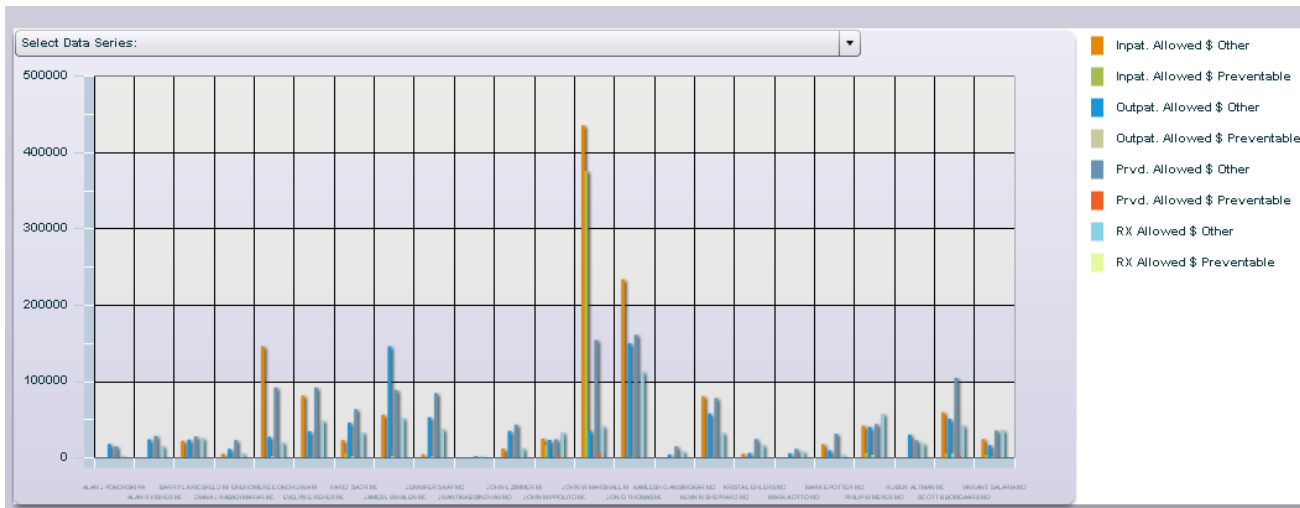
Select Data Series:

500000
400000
300000
200000
100000
0

ALAN J PONCHIONI PA
ALAN R FISHER MD
DARRYL KRICSFELD MD
DIANA J RABIOTMAFAR MD
DINOHOMERADE
EDOKORUWAMI
EVELYN E FISHER MD
FARID SADR MD
JAMEEL WHALEN MD
JENNIFER SHAY MD
JAYANTIKA BISNOYAN MD
JOHN L ZIMMER MD
JOHN M IPPOLITO MD
JOHN W MARSHALL MD
JON G THOMAS MD
KAMLESH G ANSINGKAR MD
KEVIN R SHEPPARD MD
KRISTAL CHLERS MD
MARIA OTTO MD
MARK E POTTER MD
PHILIP W MEYER MD
RUBEN ALTMAN MD
SCOTT B BONGIANNI MD
VIKRANT SALARIA MD

Inpat. Allowed $ Other
Inpat. Allowed $ Preventable
Outpat. Allowed $ Other
Outpat. Allowed $ Preventable
Prvd. Allowed $ Other
Prvd. Allowed $ Preventable
RX Allowed $ Other
RX Allowed $ Preventable